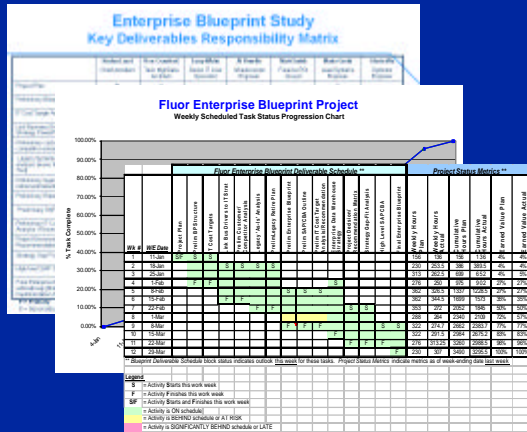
Enterprise Blueprint Study
Key Deliverables Responsibility Matrix

Fluor Enterprise Blueprint Project
Weekly Scheduled Task Status Progression Chart

100.00%
90.00%
80.00%
70.00%
60.00%
50.00%
40.00%
30.00%
20.00%
10.00%
0.00%

% Task Complete

4-Jan

Fluor Enterprise Blueprint Deliverable Schedule **

Project Status Metrics **

| Wk # | W/E Date | Project Plan | Fluor BP Structure | IT Cost Targets | Job Bus Drivers to IT Strat | Job Bus Drivers Comparative Analysis | Legacy "As-Is" Analysis | Prelim Legacy Retire Plan | Prelim Enterprise Blueprint | Prelim SAP/CMA Outline | Prelim IT Cost Target Analysis/Recommendation | Prelim Data Maintenance Strategy | Project Retirement Recommendation Matrix | Strategy Gap-Fit Analysis | High Level SAP/CMA | Final Enterprise Blueprint | Weekly Hours Plan | Weekly Hours Actual | Cumulative Hours Plan | Cumulative Hours Actual | Earned Value Plan | Earned Value Actual |
|---|---|---|---|---|---|---|---|---|---|---|---|---|---|---|---|---|---|---|---|---|---|---|
| 1 | 11-Jan | S/F | S | S | | | | | | | | | | | | | 156 | 136 | 156 | 136 | 4% | 4% |
| 2 | 18-Jan | | | | S | S | S | S | | | | | | | | | 230 | 253.5 | 386 | 389.5 | 4% | 5% |
| 3 | 25-Jan | | | | | | | | | | | | | | | | 313 | 262.5 | 699 | 652 | 4% | 5% |
| 4 | 1-Feb | | F | F | | | | | | | | | S | | | | 276 | 250 | 975 | 902 | 27% | 27% |
| 5 | 8-Feb | | | | | | | | S | S | S | S | | | | | 362 | 326.5 | 1337 | 1228.5 | 27% | 27% |
| 6 | 15-Feb | | | | F | F | | | | | | | | | | | 362 | 344.5 | 1699 | 1573 | 35% | 35% |
| 7 | 22-Feb | | | | | | F | F | | | | | | | | | 353 | 479 | 2052 | 1846 | 50% | 50% |
| 8 | 1-Mar | | | | | | | | | | | | | S | | | 288 | 494 | 2340 | 2109 | 57% | 57% |
| 9 | 8-Mar | | | | | | | | F | F | F | F | | | S | S | 322 | 274.7 | 2662 | 2383.7 | 77% | 77% |
| 10 | 15-Mar | | | | | | | | | | | | F | | | | 322 | 291.5 | 2984 | 2675.2 | 83% | 83% |
| 11 | 22-Mar | | | | | | | | | | | | | F | F | | 276 | 313.25 | 3260 | 2988.5 | 98% | 98% |
| 12 | 29-Mar | | | | | | | | | | | | | | | F | 230 | 307 | 3490 | 3295.5 | 100% | 100% |

** Blueprint Deliverable Schedule block status indicates outlook this week for these tasks. Project Status Metrics indicate metrics as of week-ending date last week.

Legend
S = Activity Starts this work week
F = Activity Finishes this work week
S/F = Activity Starts and Finishes this work week
= Activity is ON schedule
= Activity is BEHIND schedule or AT RISK
= Activity is SIGNIFICANTLY BEHIND schedule or LATE